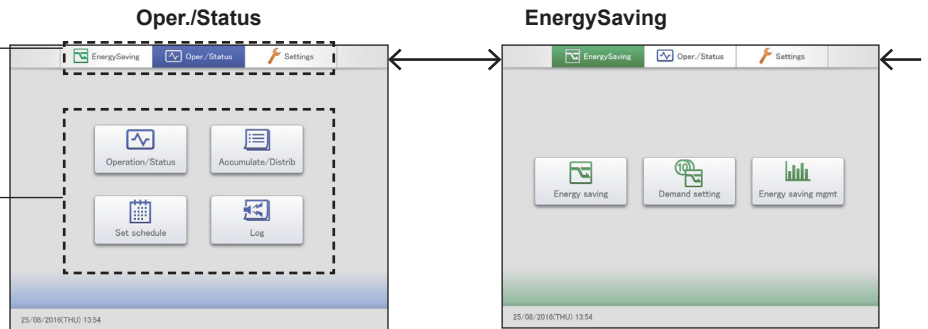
Oper./Status

EnergySaving Oper./Status Settings

Operation/Status

Accumulate/Distrib

Set schedule

Log

25/08/2016(THU) 13:54

EnergySaving

EnergySaving Oper./Status Settings

Energy saving

Demand setting

Energy saving mgmt

25/08/2016(THU) 13:54